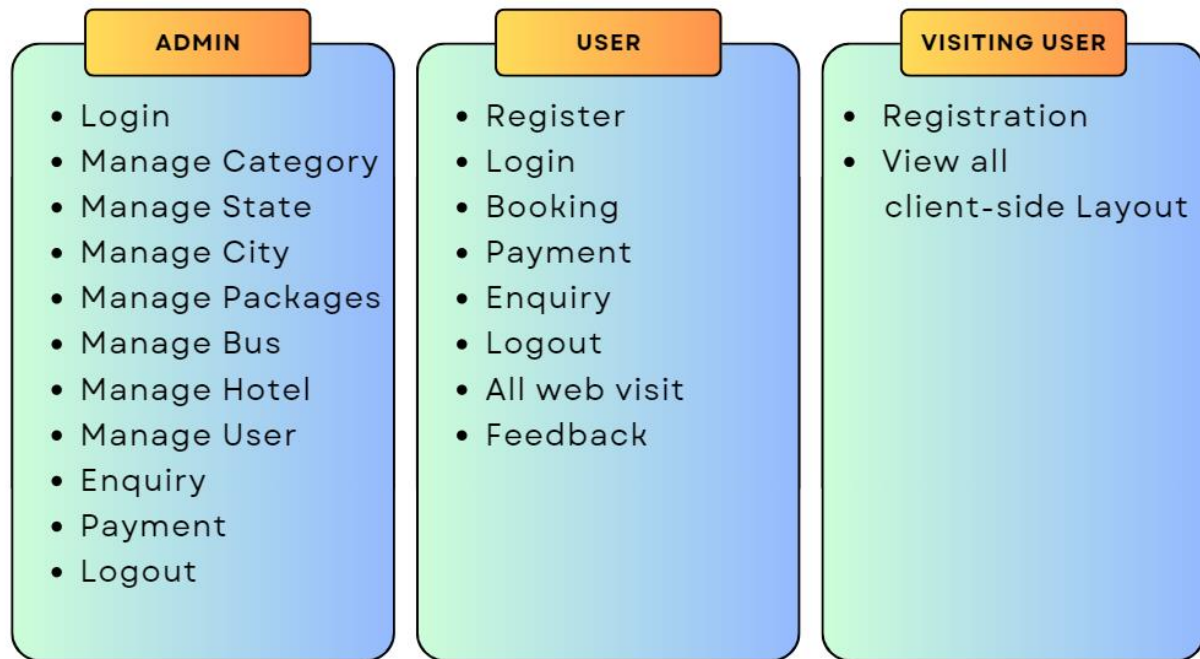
ADMIN

- Login
- Manage Category
- Manage State
- Manage City
- Manage Packages
- Manage Bus
- Manage Hotel
- Manage User
- Enquiry
- Payment
- Logout

USER

- Register
- Login
- Booking
- Payment
- Enquiry
- Logout
- All web visit
- Feedback

VISITING USER

- Registration
- View all client-side Layout